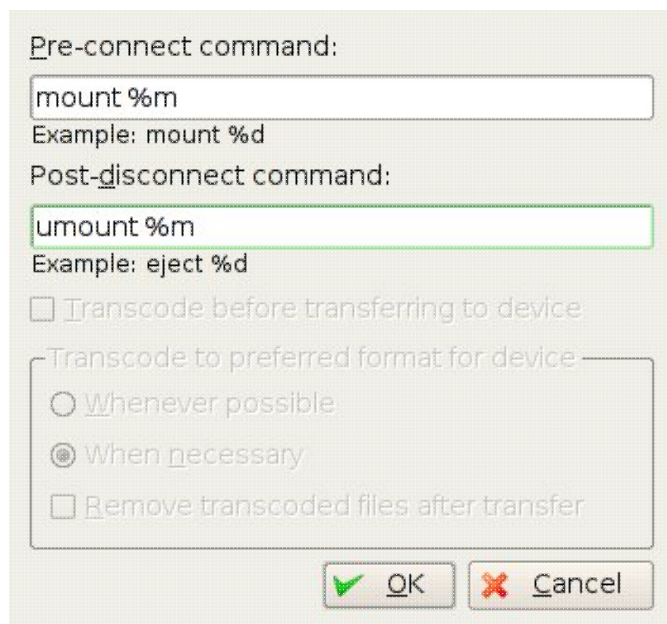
Pre-connect command:

mount %m

Example: mount %d

Post-disconnect command:

umount %m

Example: eject %d

Transcode before transferring to device

Transcode to preferred format for device

Whenever possible

When necessary

Remove transcoded files after transfer

OK

Cancel